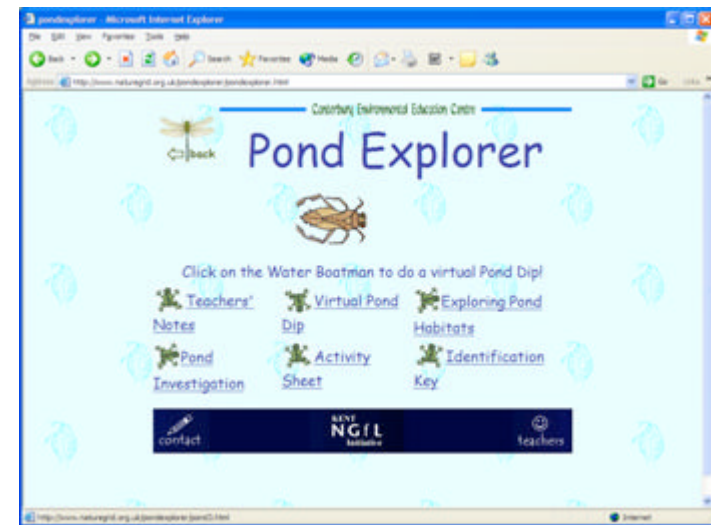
pondexplorer - Microsoft Internet Explorer

File Edit View Favorites Tools Help

Back Search Favorites Media

Address http://www.naturegrid.org.uk/pondexplorer/pondexplorer.html Go Links

Canterbury Environmental Education Centre

back

Pond Explorer

Click on the Water Boatman to do a virtual Pond Dip!

Teachers' Notes

Virtual Pond Dip

Exploring Pond Habitats

Pond Investigation

Activity Sheet

Identification Key

contact

KENT NGfL Initiative

teachers

http://www.naturegrid.org.uk/pondexplorer/pond3.html

Internet